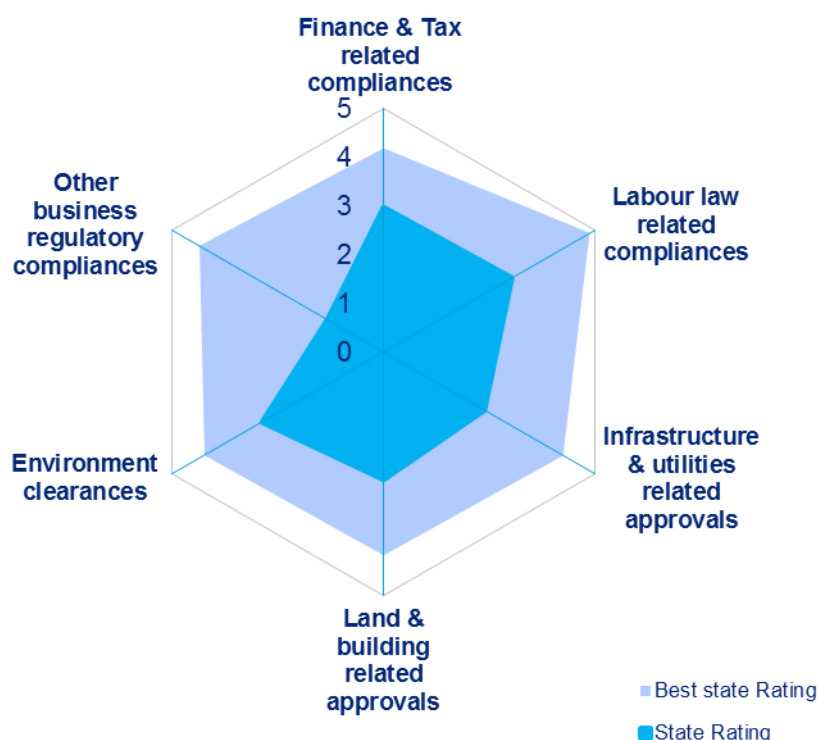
Finance & Tax related compliances

5
4
3
2
1
0

Labour law related compliances

Infrastructure & utilities related approvals

Land & building related approvals

Environment clearances

Other business regulatory compliances

Best state Rating
State Rating